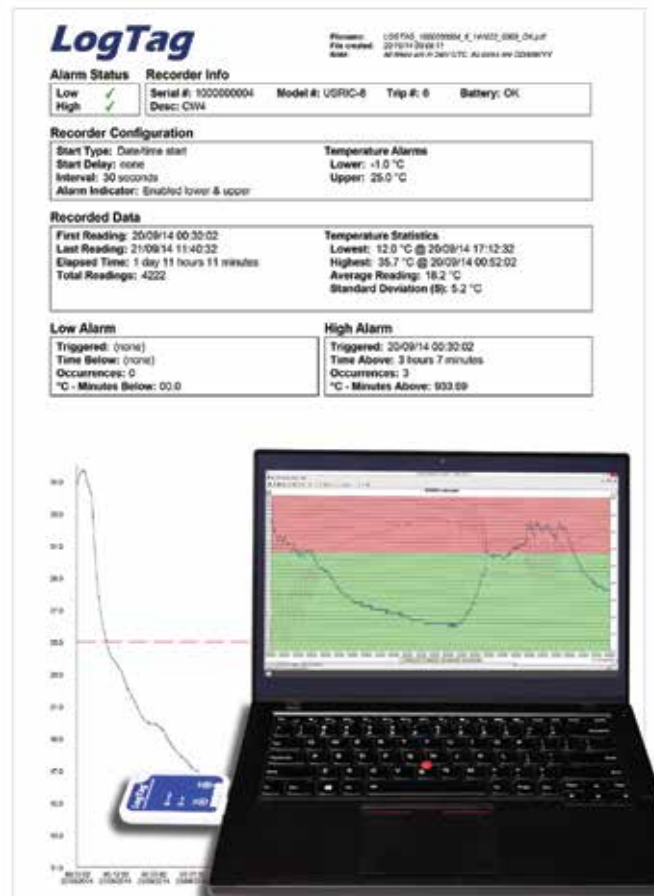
LogTag

Filename: LOGTAG_1000000004_6_141022_0303_OK.pdf
File created: 22/10/14 20:03:11
Note: All times are in GMT/UTC. All dates are DD/MM/YY

Alarm Status
Low ✓
High ✓

Recorder Info
Serial #: 1000000004 Model #: USRIC-8 Trip #: 6 Battery: OK
Desc: CW4

Recorder Configuration
Start Type: Date/time start
Start Delay: none
Interval: 30 seconds
Alarm Indicator: Enabled lower & upper

Temperature Alarms
Lower: -1.0 °C
Upper: 25.0 °C

Recorded Data
First Reading: 20/09/14 00:30:02
Last Reading: 21/09/14 11:40:32
Elapsed Time: 1 day 11 hours 11 minutes
Total Readings: 4222

Temperature Statistics
Lowest: 12.0 °C @ 20/09/14 17:12:32
Highest: 35.7 °C @ 20/09/14 00:52:02
Average Reading: 18.2 °C
Standard Deviation (S): 5.2 °C

Low Alarm
Triggered: (none)
Time Below: (none)
Occurrences: 0
°C - Minutes Below: 00.0

High Alarm
Triggered: 20/09/14 00:30:02
Time Above: 3 hours 7 minutes
Occurrences: 3
°C - Minutes Above: 933.09

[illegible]